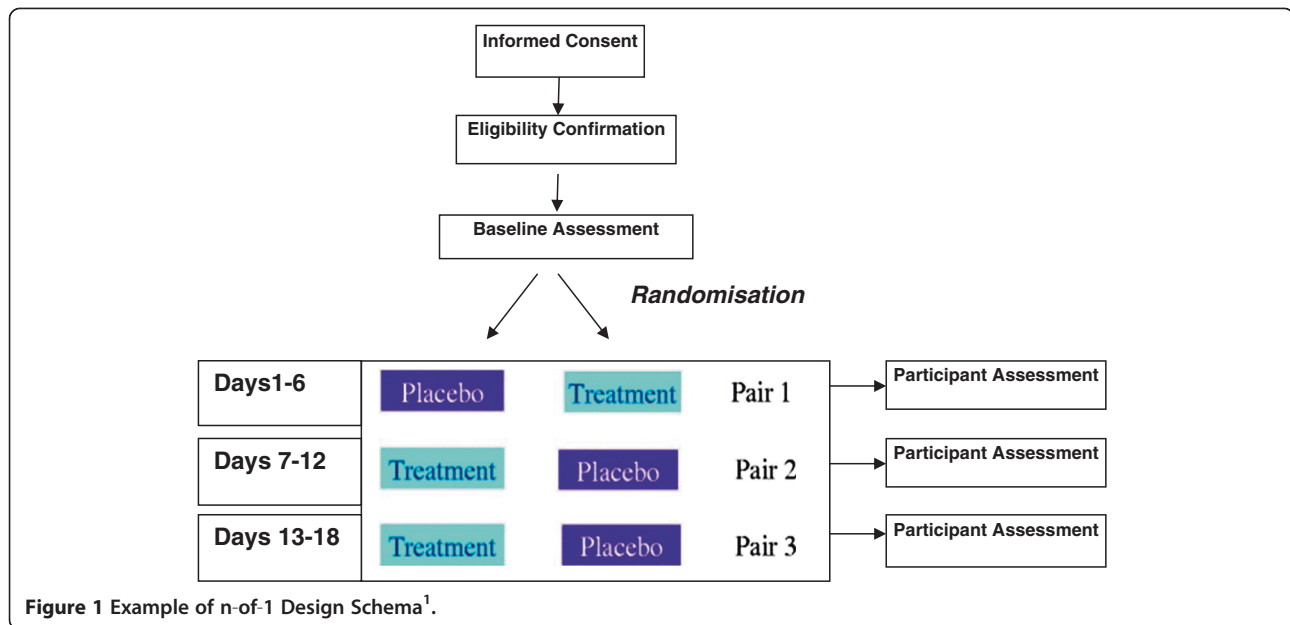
Informed Consent

Eligibility Confirmation

Baseline Assessment

Randomisation

Days1-6

Placebo Treatment Pair 1

Participant Assessment

Days 7-12

Treatment Placebo Pair 2

Participant Assessment

Days 13-18

Treatment Placebo Pair 3

Participant Assessment

Figure 1 Example of n-of-1 Design Schema$^{1}$.